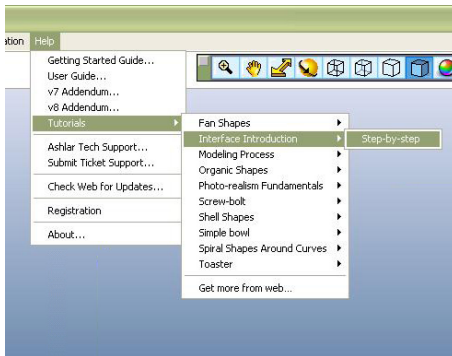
ation Help

Getting Started Guide...
User Guide...
v7 Addendum...
v8 Addendum...
Tutorials

Ashlar Tech Support...
Submit Ticket Support...

Check Web for Updates...

Registration

About...

Fan Shapes
Interface Introduction
Modeling Process
Organic Shapes
Photo-realism Fundamentals
Screw-bolt
Shell Shapes
Simple bowl
Spiral Shapes Around Curves
Toaster

Get more from web...

Step-by-step